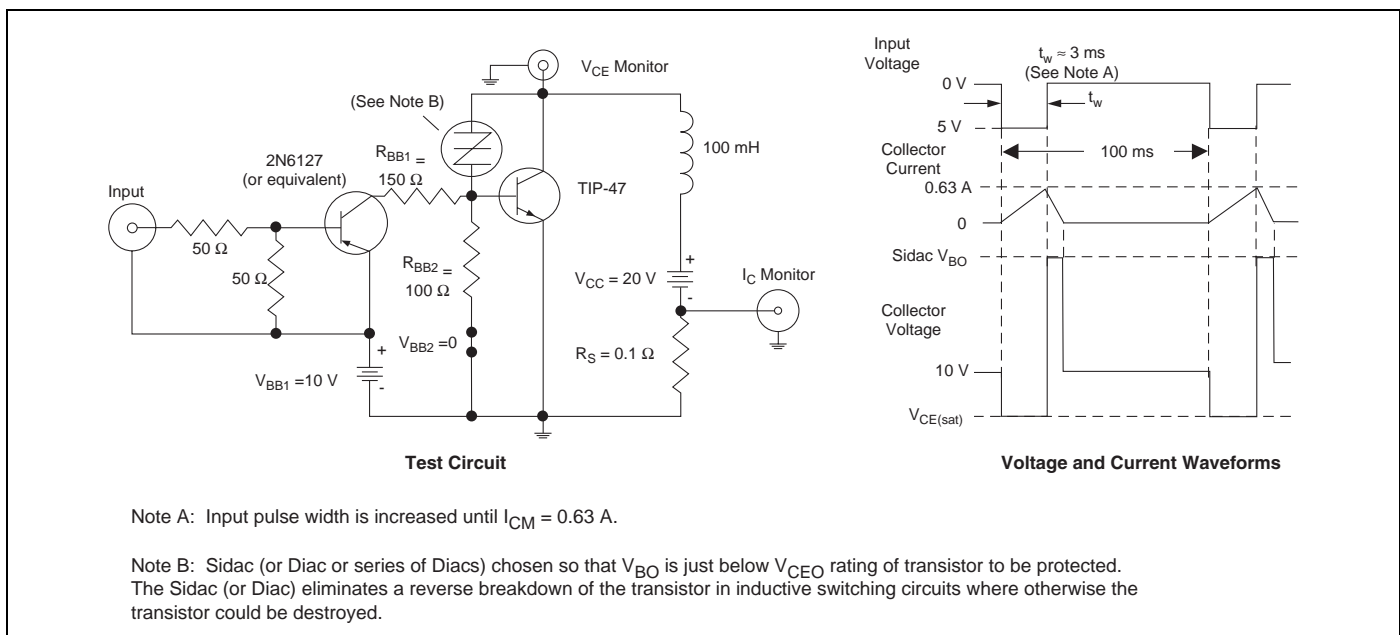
$V_{CE}$ Monitor

(See Note B)

$R_{BB1}$ = 150 Ω

2N6127 (or equivalent)

100 mH

TIP-47

Input

50 Ω

50 Ω

$R_{BB2}$ = 100 Ω

+

$V_{CC}$ = 20 V

-

$I_C$ Monitor

$V_{BB2}$ =0

+

$V_{BB1}$ =10 V

-

$R_S$ = 0.1 Ω

**Test Circuit**

Input Voltage

$t_w \approx 3$ ms (See Note A)

0 V

$t_w$

5 V

Collector Current

100 ms

0.63 A

0

Sidac $V_{BO}$

Collector Voltage

10 V

$V_{CE(sat)}$

**Voltage and Current Waveforms**

Note A: Input pulse width is increased until $I_{CM}$ = 0.63 A.

Note B: Sidac (or Diac or series of Diacs) chosen so that $V_{BO}$ is just below $V_{CEO}$ rating of transistor to be protected. The Sidac (or Diac) eliminates a reverse breakdown of the transistor in inductive switching circuits where otherwise the transistor could be destroyed.